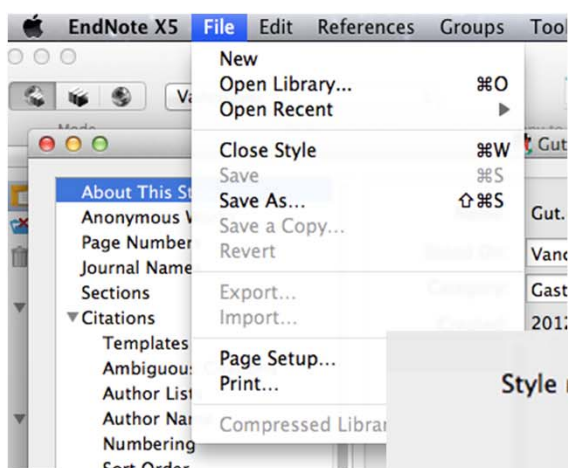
EndNote X5 File Edit References Groups Tool

New
Open Library... ⌘O
Open Recent ▶
Close Style ⌘W
Save ⌘S
Save As... ⇧⌘S
Save a Copy...
Revert
Export...
Import...
Page Setup...
Print...
Compressed Librar

Va
Mode
Gut
About This St
Anonymous V
Page Numbe
Journal Name
Sections
▼Citations
Templates
Ambiguous
Author List
Author Na
Numbering
Sort Order
Gut.
Vanc
Gast
201
Style